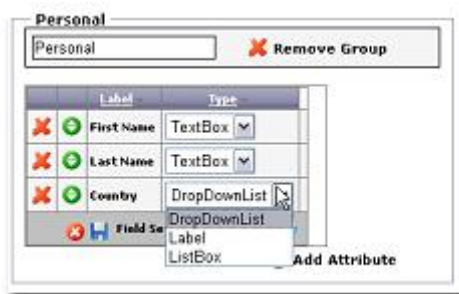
Personal

Personal

Remove Group

| | | Label | Type |
|---|---|---|---|
| | | First Name | TextBox |
| | | Last Name | TextBox |
| | | Country | DropDownList |

Field Se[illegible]

DropDownList
Label
ListBox

Add Attribute